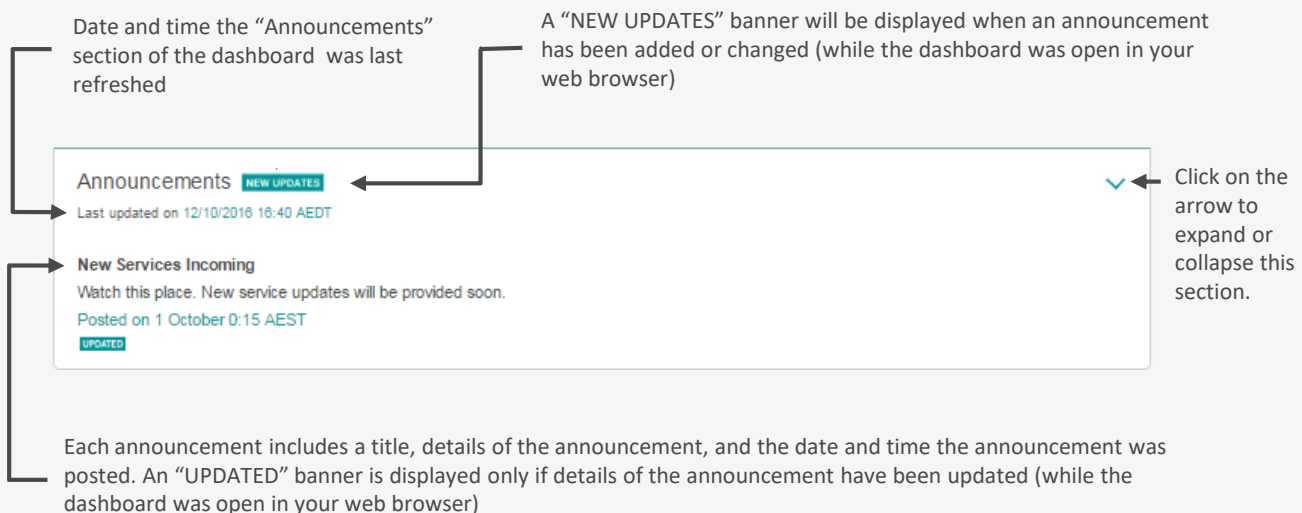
Date and time the "Announcements" section of the dashboard was last refreshed

A "NEW UPDATES" banner will be displayed when an announcement has been added or changed (while the dashboard was open in your web browser)

Announcements NEW UPDATES

Last updated on 12/10/2016 16:40 AEDT

Click on the arrow to expand or collapse this section.

New Services Incoming

Watch this place. New service updates will be provided soon.

Posted on 1 October 0:15 AEST

UPDATED

Each announcement includes a title, details of the announcement, and the date and time the announcement was posted. An "UPDATED" banner is displayed only if details of the announcement have been updated (while the dashboard was open in your web browser)